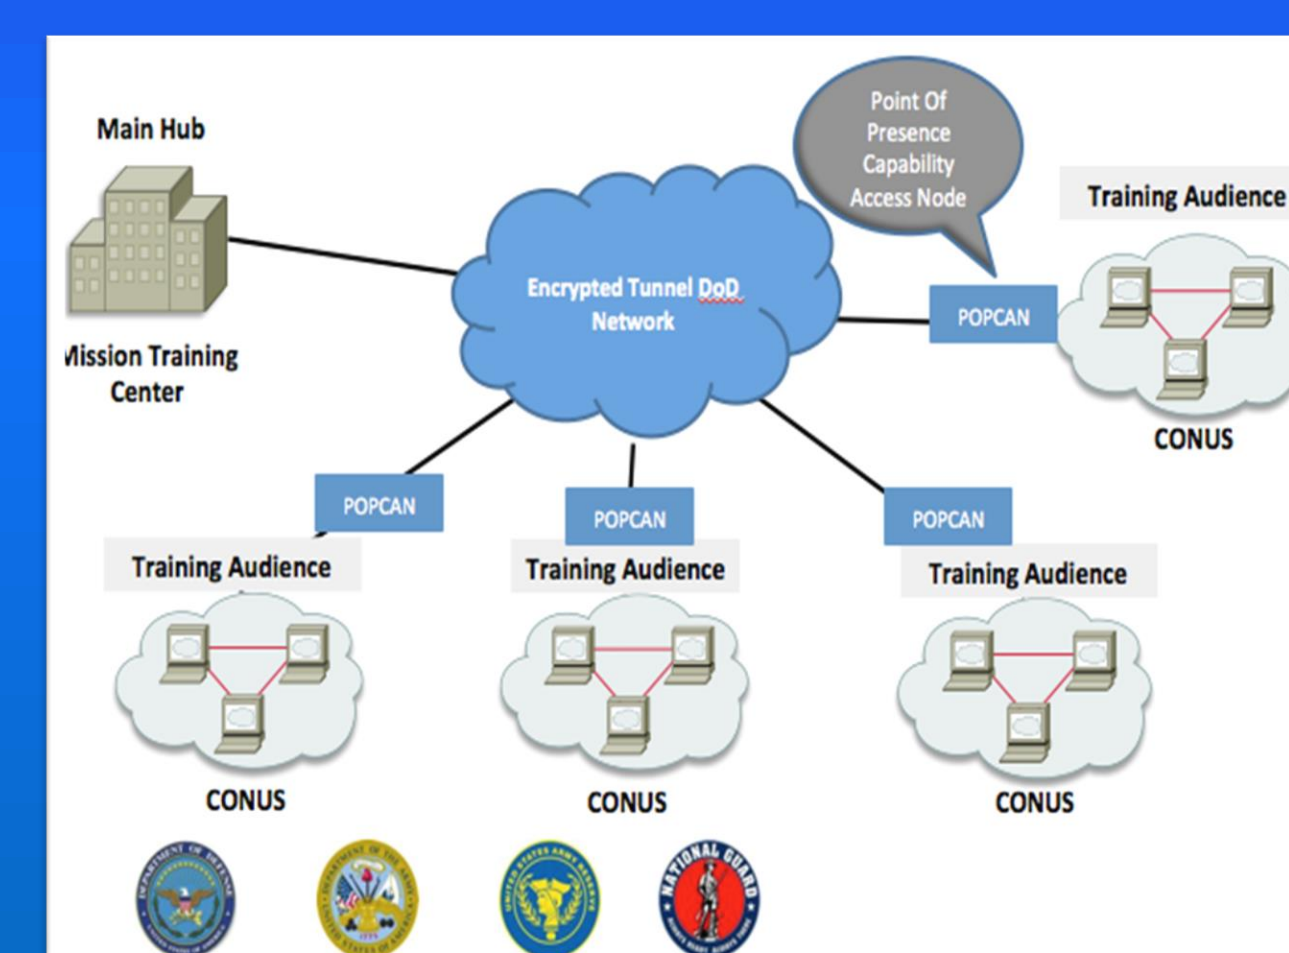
Main Hub

Mission Training Center

Encrypted Tunnel DoD Network

Point Of Presence Capability Access Node

Training Audience

POPCAN

CONUS

POPCAN

Training Audience

CONUS

POPCAN

Training Audience

CONUS

POPCAN

Training Audience

CONUS

DEPARTMENT OF DEFENSE UNITED STATES OF AMERICA

DEPARTMENT OF THE ARMY UNITED STATES OF AMERICA

UNITED STATES ARMY RESERVE

NATIONAL GUARD